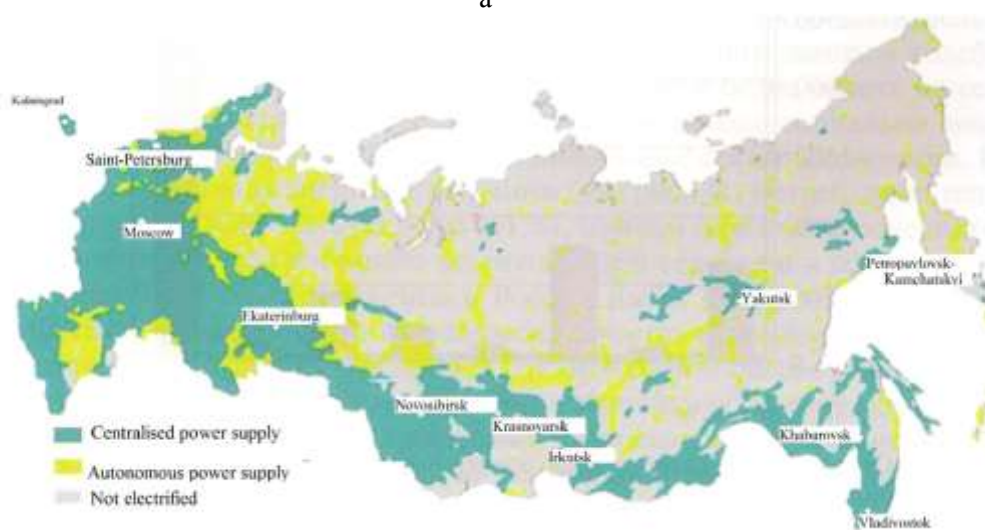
a

Kaliningrad

Saint-Petersburg

Moscow

Ekaterinburg

Novosibirsk

Krasnoyarsk

Irkutsk

Yakutsk

Petropavlovsk-Kamchatskyi

Khabarovsk

Vladivostok

Centralised power supply

Autonomous power supply

Not electrified